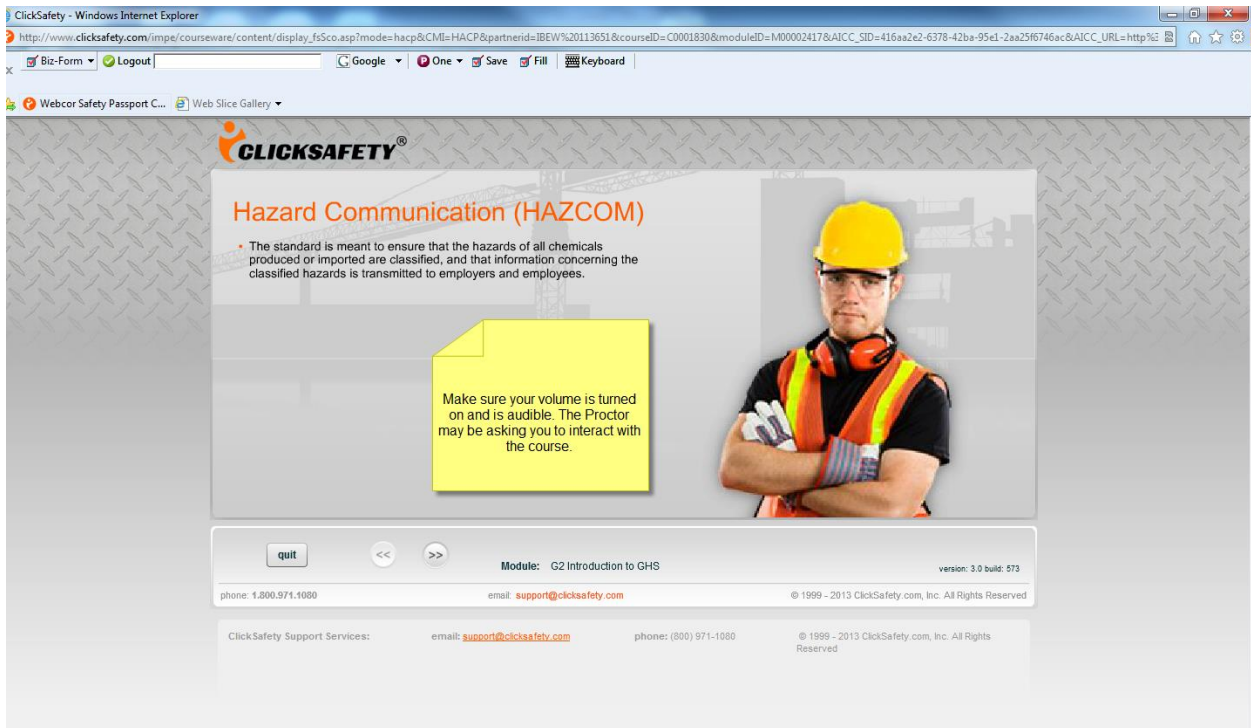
ClickSafety - Windows Internet Explorer

http://www.clicksafety.com/impe/courseware/content/display_fsSco.asp?mode=hacp&CMI=HACP&partnerid=IBEW%20113651&courseID=C0001830&moduleID=M00002417&AICC_SID=416aa2e2-6378-42ba-95e1-2aa25f6746ac&AICC_URL=http%3

x Biz-Form ▾ Logout | Google ▾ | One ▾ Save Fill Keyboard

Webcor Safety Passport C... Web Slice Gallery ▾

CLICKSAFETY®

Hazard Communication (HAZCOM)

• The standard is meant to ensure that the hazards of all chemicals produced or imported are classified, and that information concerning the classified hazards is transmitted to employers and employees.

Make sure your volume is turned on and is audible. The Proctor may be asking you to interact with the course.

quit << >> Module: G2 Introduction to GHS version: 3.0 build: 573

phone: 1.800.971.1080 email: support@clicksafety.com © 1999 - 2013 ClickSafety.com, Inc. All Rights Reserved

ClickSafety Support Services: email: support@clicksafety.com phone: (800) 971-1080 © 1999 - 2013 ClickSafety.com, Inc. All Rights Reserved